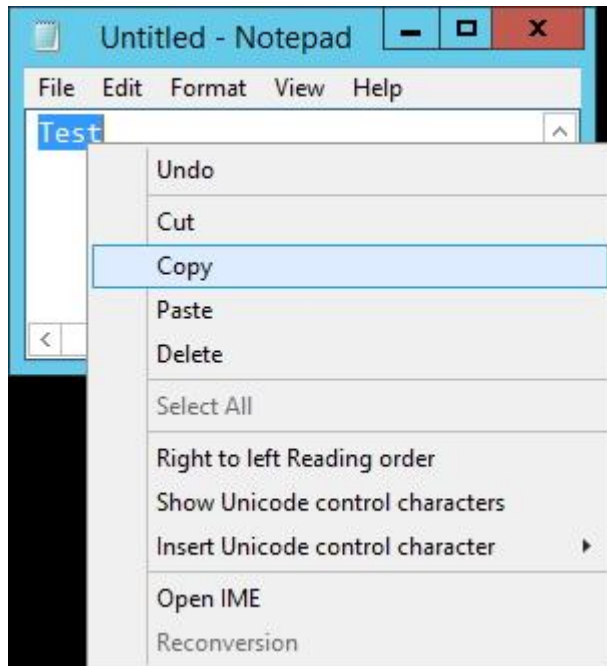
Untitled - Notepad

File Edit Format View Help

Test

Undo

Cut

Copy

Paste

Delete

Select All

Right to left Reading order

Show Unicode control characters

Insert Unicode control character

Open IME

Reconversion